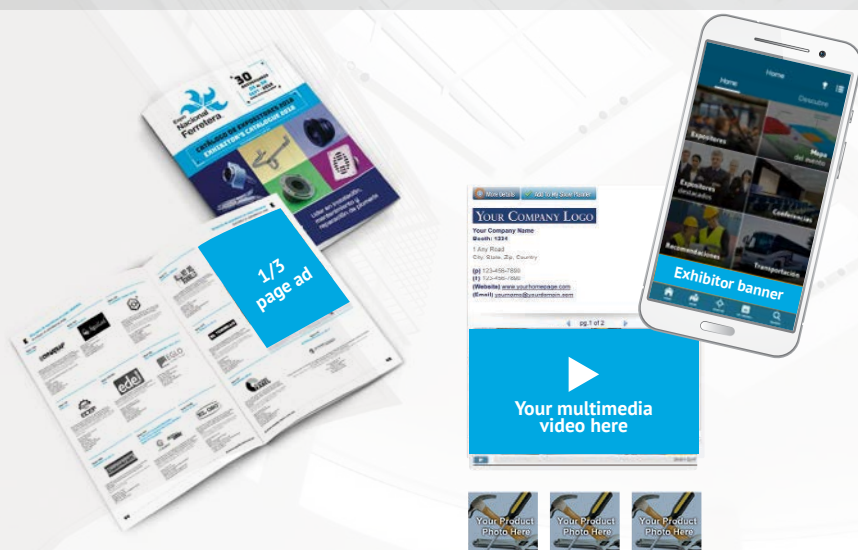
Expo Nacional Ferretera

30

CATÁLOGO DE EXPOSITORES 2018
EXHIBITOR'S CATALOGUE 2018

Líder en innovación, mantenimiento y reparación de plomería

1/3 page ad

More details

Add to My Show Planner

YOUR COMPANY LOGO

Your Company Name
Booth: 1234

1 Any Road
City, State, Zip, Country

(p) 123-456-7890
(f) 123-456-7890
(Website) www.yourhomepage.com
(Email) yourname@yourdomain.com

pg.1 of 2

Your multimedia video here

Home

Home

Descubre

Expositores

Mapa del evento

Expositores destacados

Conferencias

Recomendaciones

Transportación

Exhibitor banner

Your Product Photo Here

Your Product Photo Here

Your Product Photo Here